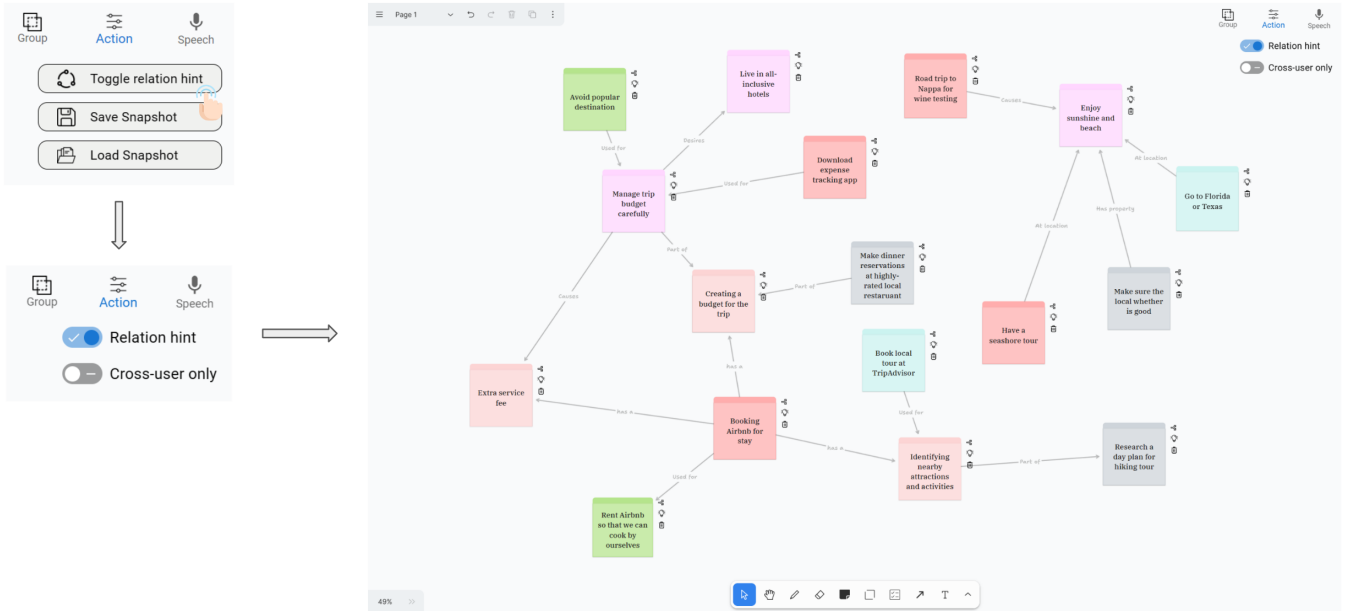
Group
Action
Speech
Toggle relation hint
Save Snapshot
Load Snapshot

Group
Action
Speech
Relation hint
Cross-user only

Page 1

Group
Action
Speech
Relation hint
Cross-user only

Avoid popular destination
Live in all-inclusive hotels
Road trip to Nappa for wine testing
Enjoy sunshine and beach
Download expense tracking app
Manage trip budget carefully
Go to Florida or Texas
Make dinner reservations at highly-rated local restaurant
Creating a budget for the trip
Make sure the local whether is good
Have a seashore tour
Book local tour at TripAdvisor
Extra service fee
Booking Airbnb for stay
Identifying nearby attractions and activities
Research a day plan for hiking tour
Rent Airbnb so that we can cook by ourselves

Used for
Used for
Used for
Used for
Causes
Causes
Part of
Part of
Part of
Has a
Has a
Has a
At location
At location
Has property

49%